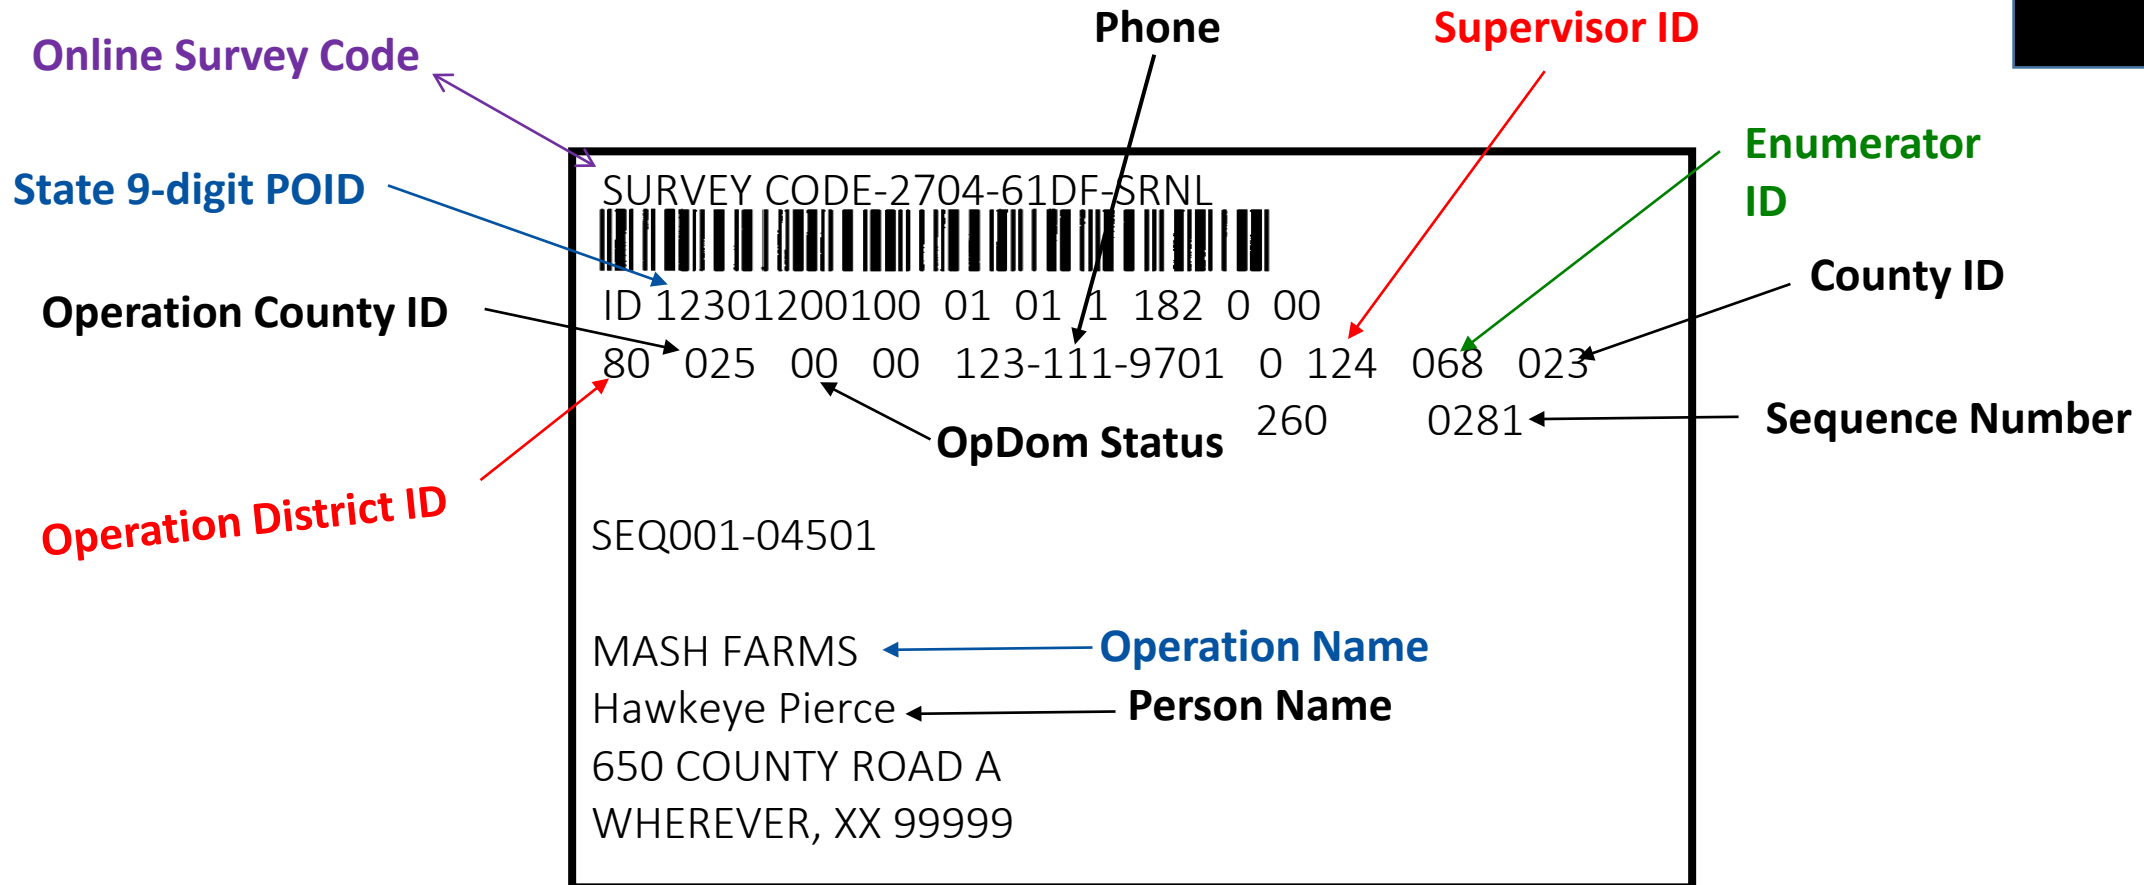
Online Survey Code

Phone

Supervisor ID

State 9-digit POID

Enumerator ID

County ID

Operation County ID

SURVEY CODE-2704-61DF-SRNL

ID 12301200100 01 01 1 182 0 00

80 025 00 00 123-111-9701 0 124 068 023

260 0281

OpDom Status

Sequence Number

Operation District ID

SEQ001-04501

MASH FARMS

Operation Name

Hawkeye Pierce

Person Name

650 COUNTY ROAD A

WHEREVER, XX 99999